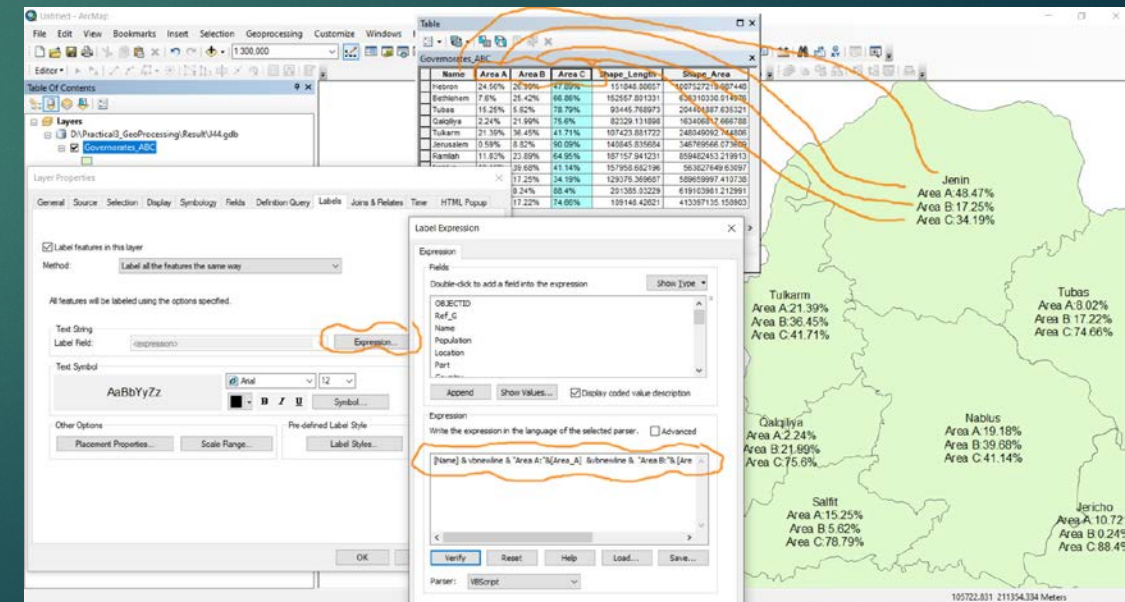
Untitled - ArcMap

File Edit View Bookmarks Insert Selection Geoprocessing Customize Windows

1:300,000

Editor▾

Table Of Contents

Layers

D:\Practical3_GeoProcessing\Result\H4.gdb

Governorates_ABC

Table

Governorates_ABC

| Name | Area A | Area B | Area C | Shape_Length | Shape_Area |
|---|---|---|---|---|---|
| Hebron | 24.56% | 26.99% | 47.89% | 151848.88657 | 1007527215.087448 |
| Bethlehem | 7.6% | 25.42% | 66.86% | 152557.801331 | 636310330.914975 |
| Tubas | 15.26% | 5.62% | 78.79% | 93445.768973 | 294460887.635321 |
| Qalqilya | 2.24% | 21.99% | 75.6% | 82329.131898 | 163406817.666788 |
| Tulkarm | 21.39% | 36.45% | 41.71% | 107423.881722 | 248049092.744806 |
| Jerusalem | 0.59% | 8.82% | 90.09% | 140845.835684 | 346769566.073609 |
| Ramllah | 11.82% | 23.89% | 64.95% | 187157.941231 | 859482453.219913 |
| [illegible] | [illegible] | 39.68% | 41.14% | 157958.682196 | 563827649.63097 |
| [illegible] | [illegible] | 17.25% | 34.19% | 129376.369667 | 589659997.410738 |
| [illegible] | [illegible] | 8.24% | 88.4% | 291365.03229 | 619103981.212991 |
| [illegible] | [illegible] | 17.22% | 74.66% | 109148.42621 | 413397135.150903 |

Layer Properties

General Source Selection Display Symbology Fields Definition Query Labels Joins & Relates Time HTML Popup

Label features in this layer

Method: Label all the features the same way.

All features will be labeled using the options specified.

Text String

Label Field: <expression>

Expression...

Text Symbol

AaBbYyZz

Arial 12

B I U Symbol...

Other Options

Placement Properties... Scale Range...

Pre-defined Label Style

Label Styles...

OK

Label Expression

Expression

Fields

Double-click to add a field into the expression

Show Type

OBJECTID
Ref_G
Name
Population
Location
Part

Append Show Values... Display coded value description

Expression

Write the expression in the language of the selected parser. Advanced

[Name] & vbnewline & "Area A:"&[Area_A] &vbnewline & "Area B:"& [Are

Verify Reset Help Load... Save...

Parser: VBScript

Jenin
Area A:48.47%
Area B:17.25%
Area C:34.19%

Tulkarm
Area A:21.39%
Area B:36.45%
Area C:41.71%

Tubas
Area A:8.02%
Area B:17.22%
Area C:74.66%

Qalqilya
Area A:2.24%
Area B:21.99%
Area C:75.6%

Nablus
Area A:19.18%
Area B:39.68%
Area C:41.14%

Salfit
Area A:15.25%
Area B:5.62%
Area C:78.79%

Jericho
Area A:10.72
Area B:0.24
Area C:88.4

105722.831 211354.334 Meters